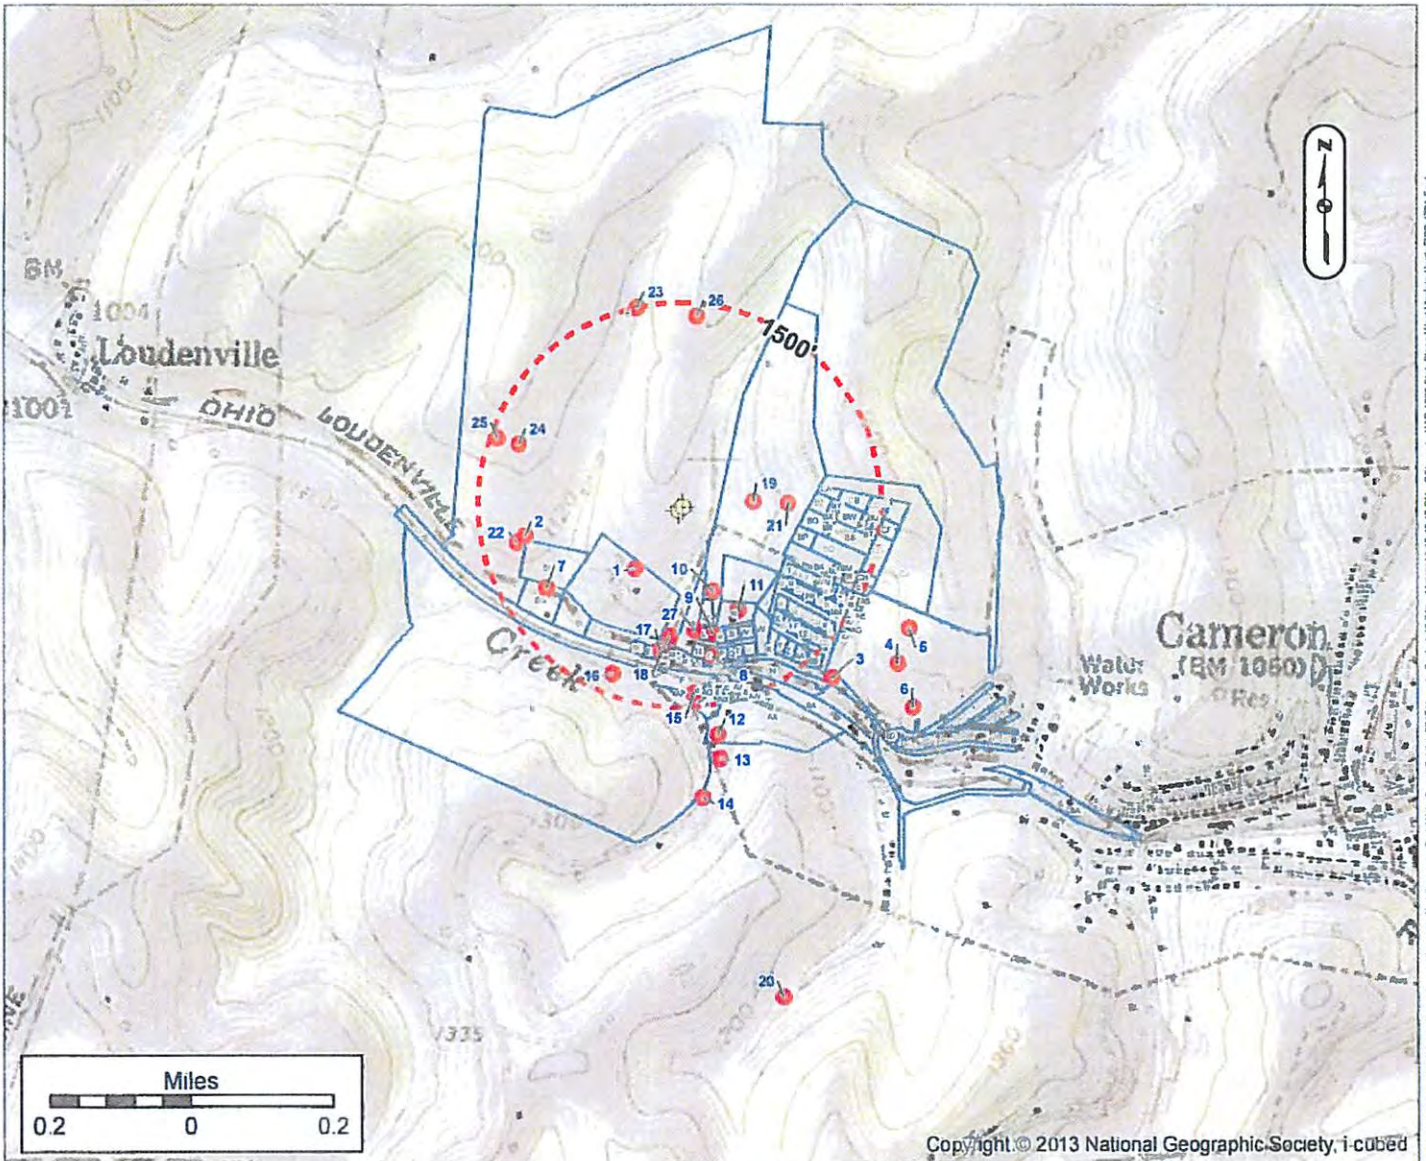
N

BM
1004
Loudenville
1001
OHIO
LOUDENVILLE

1500'

23
26
25
24
19
21
22
2
7
1
10
9
11
27
17
5
4
3
16
18
8
6
15
12
13
14
20

Creek

Cameron
(BM 1060)
Water Works
Res

1100
1200
1300
1335

Miles
0.2
0
0.2

Copyright © 2013 National Geographic Society, i-cubed